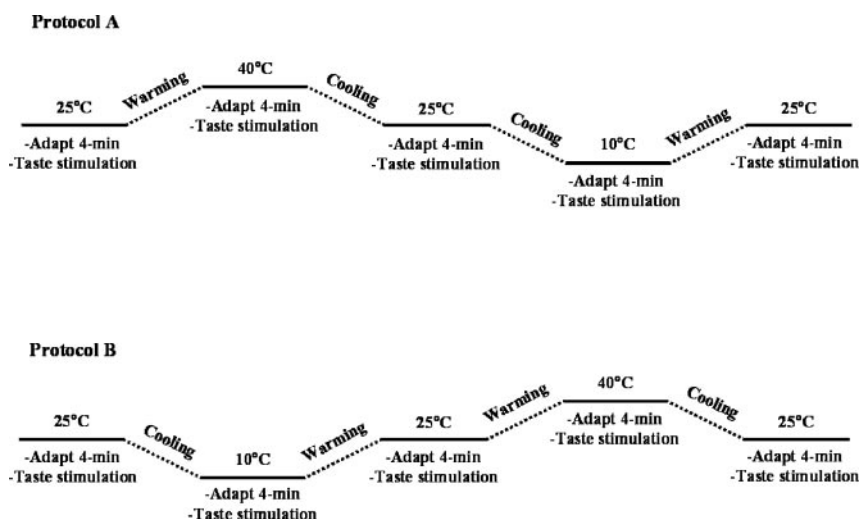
Protocol A

25°C
-Adapt 4-min
-Taste stimulation

Warming

40°C
-Adapt 4-min
-Taste stimulation

Cooling

25°C
-Adapt 4-min
-Taste stimulation

Cooling

10°C
-Adapt 4-min
-Taste stimulation

Warming

25°C
-Adapt 4-min
-Taste stimulation

Protocol B

25°C
-Adapt 4-min
-Taste stimulation

Cooling

10°C
-Adapt 4-min
-Taste stimulation

Warming

25°C
-Adapt 4-min
-Taste stimulation

Warming

40°C
-Adapt 4-min
-Taste stimulation

Cooling

25°C
-Adapt 4-min
-Taste stimulation